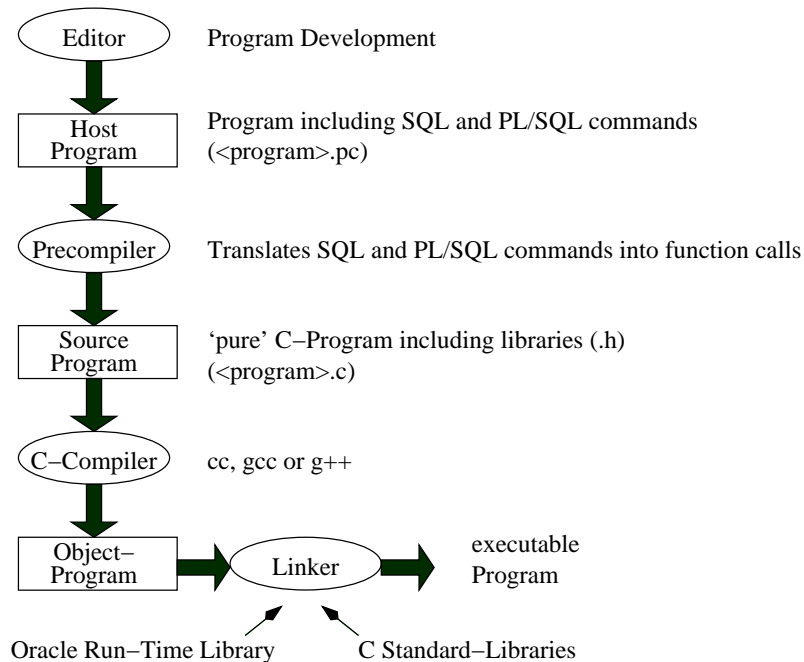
Editor

Program Development

Host Program

Program including SQL and PL/SQL commands (<program>.pc)

Precompiler

Translates SQL and PL/SQL commands into function calls

Source Program

'pure' C−Program including libraries (.h) (<program>.c)

C−Compiler

cc, gcc or g++

Object−Program

Linker

executable Program

Oracle Run−Time Library

C Standard−Libraries